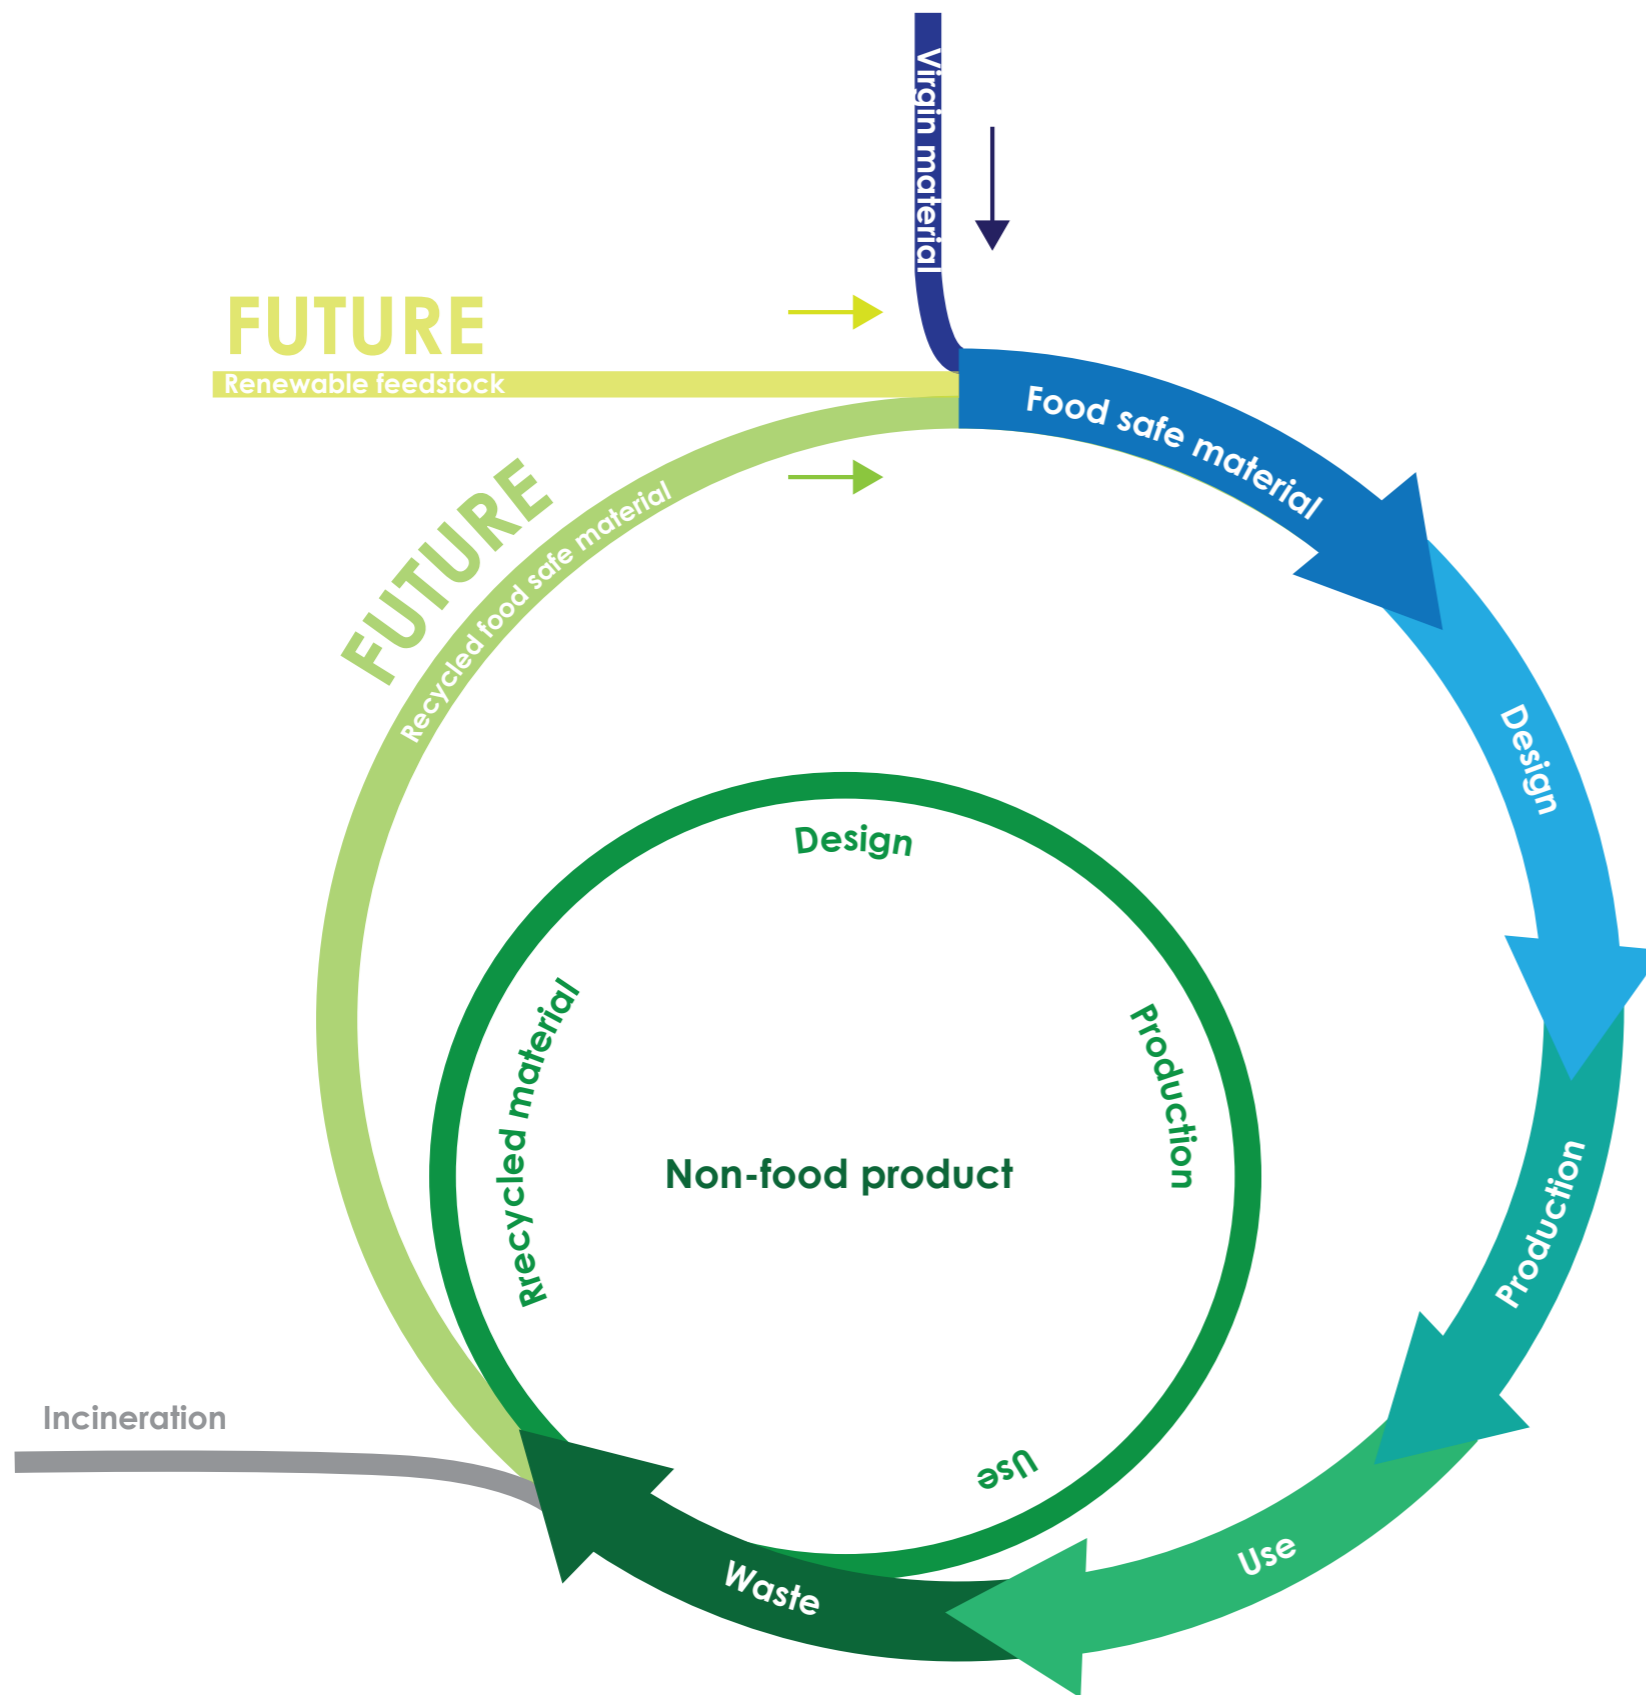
Virgin material

FUTURE

Renewable feedstock

Food safe material

FUTURE

Recycled food safe material

Design

Production

Use

Waste

Incineration

Design

Production

Use

Rrecycled material

Non-food product